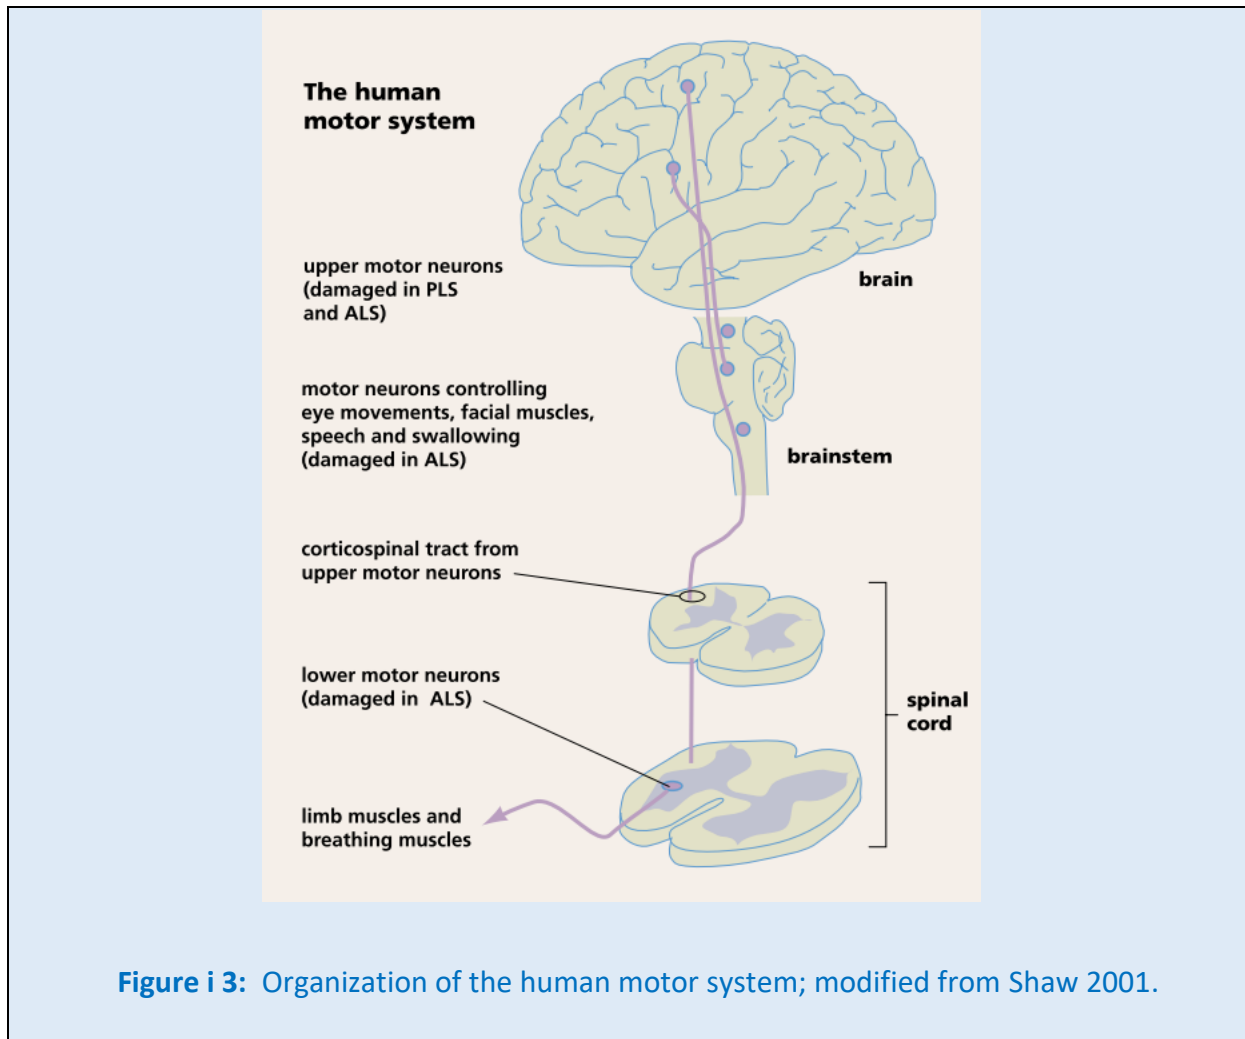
The human motor system

upper motor neurons (damaged in PLS and ALS)

brain

motor neurons controlling eye movements, facial muscles, speech and swallowing (damaged in ALS)

brainstem

corticospinal tract from upper motor neurons

lower motor neurons (damaged in ALS)

spinal cord

limb muscles and breathing muscles

**Figure i 3:** Organization of the human motor system; modified from Shaw 2001.